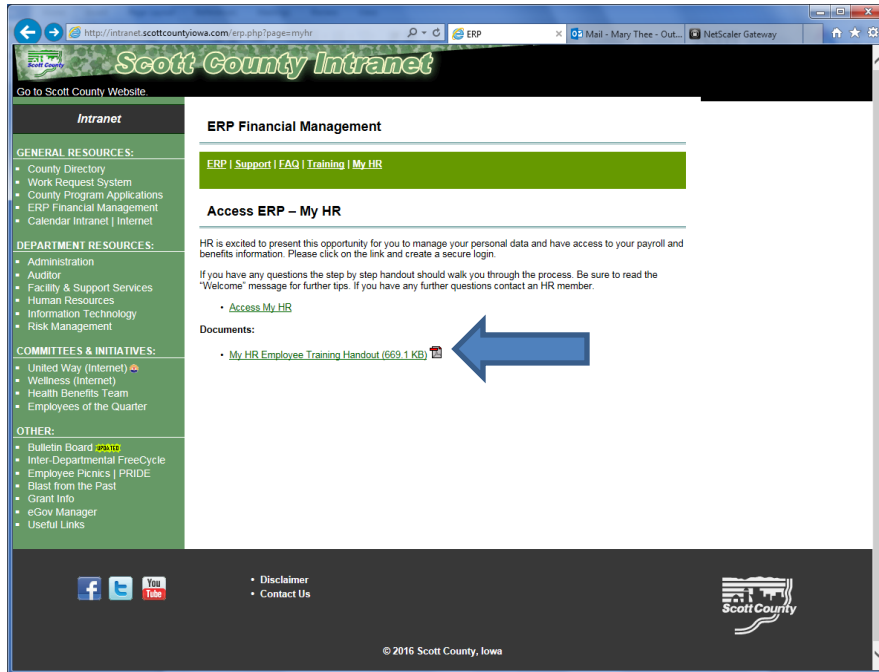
http://intranet.scottcountyiowa.com/erp.php?page=myhr

ERP

Mail - Mary Thee - Out...

NetScaler Gateway

Scott County

Scott County Intranet

Go to Scott County Website.

Intranet

GENERAL RESOURCES:
- County Directory
- Work Request System
- County Program Applications
- ERP Financial Management
- Calendar Intranet | Internet

DEPARTMENT RESOURCES:
- Administration
- Auditor
- Facility & Support Services
- Human Resources
- Information Technology
- Risk Management

COMMITTEES & INITIATIVES:
- United Way (Internet)
- Wellness (Internet)
- Health Benefits Team
- Employees of the Quarter

OTHER:
- Bulletin Board UPDATED
- Inter-Departmental FreeCycle
- Employee Picnics | PRIDE
- Blast from the Past
- Grant Info
- eGov Manager
- Useful Links

ERP Financial Management

ERP | Support | FAQ | Training | My HR

Access ERP – My HR

HR is excited to present this opportunity for you to manage your personal data and have access to your payroll and benefits information. Please click on the link and create a secure login.

If you have any questions the step by step handout should walk you through the process. Be sure to read the "Welcome" message for further tips. If you have any further questions contact an HR member.

- Access My HR

Documents:

- My HR Employee Training Handout (669.1 KB)

You Tube

- Disclaimer
- Contact Us

Scott County

© 2016 Scott County, Iowa